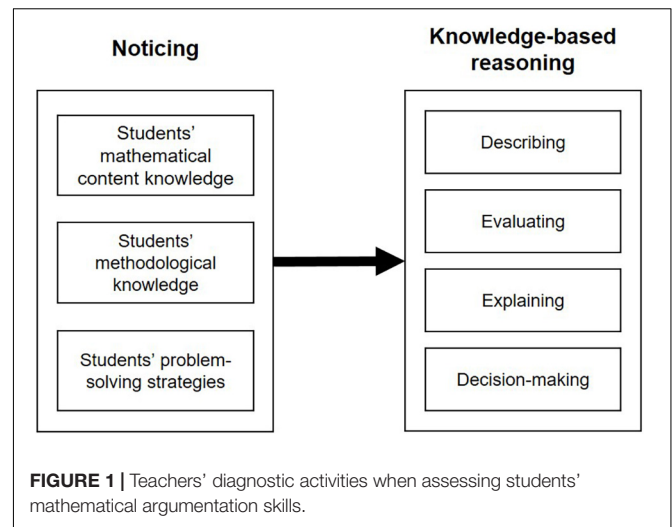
Noticing

Students' mathematical content knowledge

Students' methodological knowledge

Students' problem-solving strategies

Knowledge-based reasoning

Describing

Evaluating

Explaining

Decision-making

FIGURE 1 | Teachers' diagnostic activities when assessing students' mathematical argumentation skills.